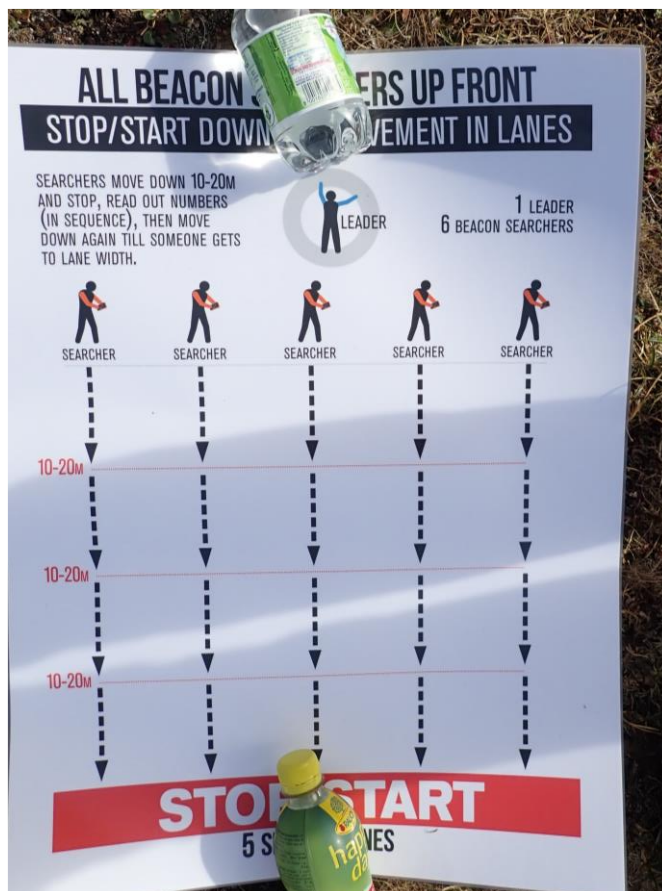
ALL BEACON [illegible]ERS UP FRONT
STOP/START DOWN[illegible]VEMENT IN LANES

SEARCHERS MOVE DOWN 10-20M AND STOP, READ OUT NUMBERS (IN SEQUENCE), THEN MOVE DOWN AGAIN TILL SOMEONE GETS TO LANE WIDTH.

LEADER

1 LEADER
6 BEACON SEARCHERS

SEARCHER SEARCHER SEARCHER SEARCHER SEARCHER

10-20M

10-20M

10-20M

STO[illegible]START
5 S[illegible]NES